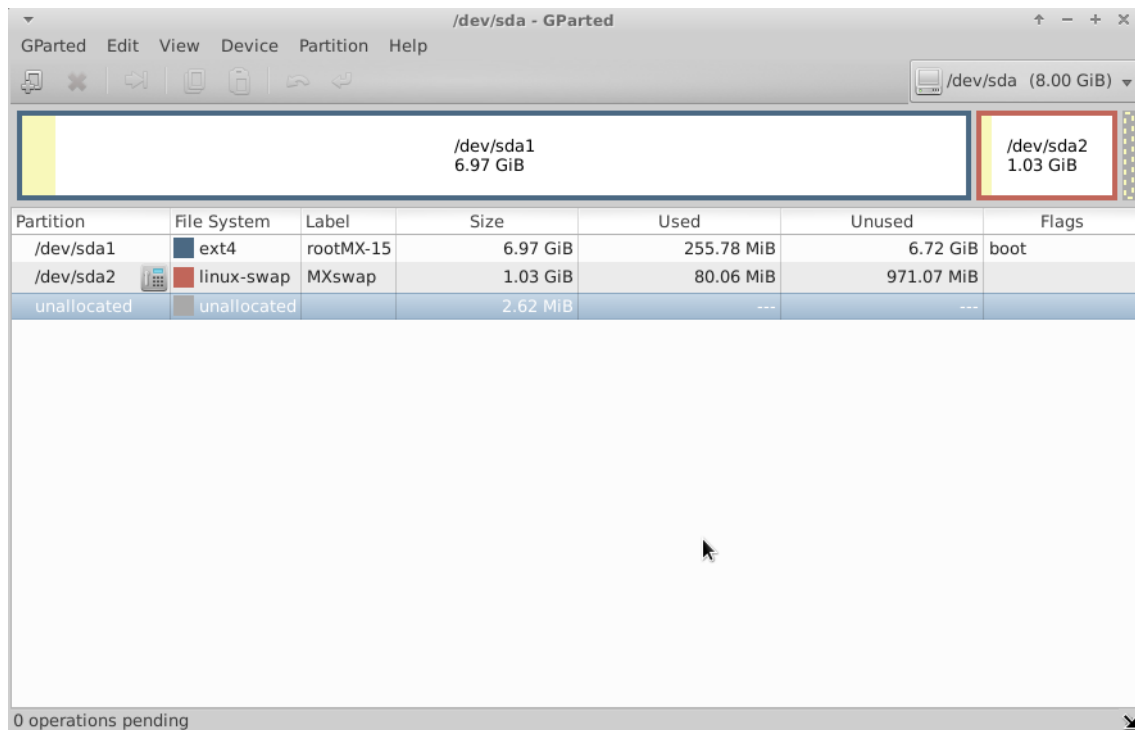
/dev/sda - GParted

GParted Edit View Device Partition Help

/dev/sda (8.00 GiB)

/dev/sda1
6.97 GiB

/dev/sda2
1.03 GiB

| Partition | File System | Label | Size | Used | Unused | Flags |
|---|---|---|---|---|---|---|
| /dev/sda1 | ext4 | rootMX-15 | 6.97 GiB | 255.78 MiB | 6.72 GiB | boot |
| /dev/sda2 | linux-swap | MXswap | 1.03 GiB | 80.06 MiB | 971.07 MiB | |
| unallocated | unallocated | | 2.62 MiB | --- | --- | |

0 operations pending